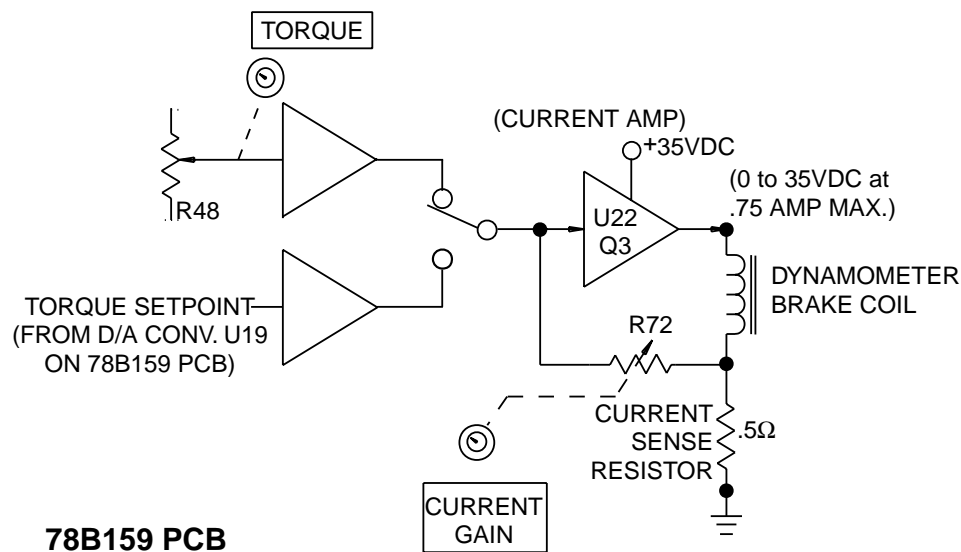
TORQUE

(CURRENT AMP)

+35VDC

(0 to 35VDC at .75 AMP MAX.)

R48

U22
Q3

DYNAMOMETER
BRAKE COIL

TORQUE SETPOINT
(FROM D/A CONV. U19
ON 78B159 PCB)

R72

CURRENT
SENSE
RESISTOR

.5Ω

CURRENT
GAIN

78B159 PCB